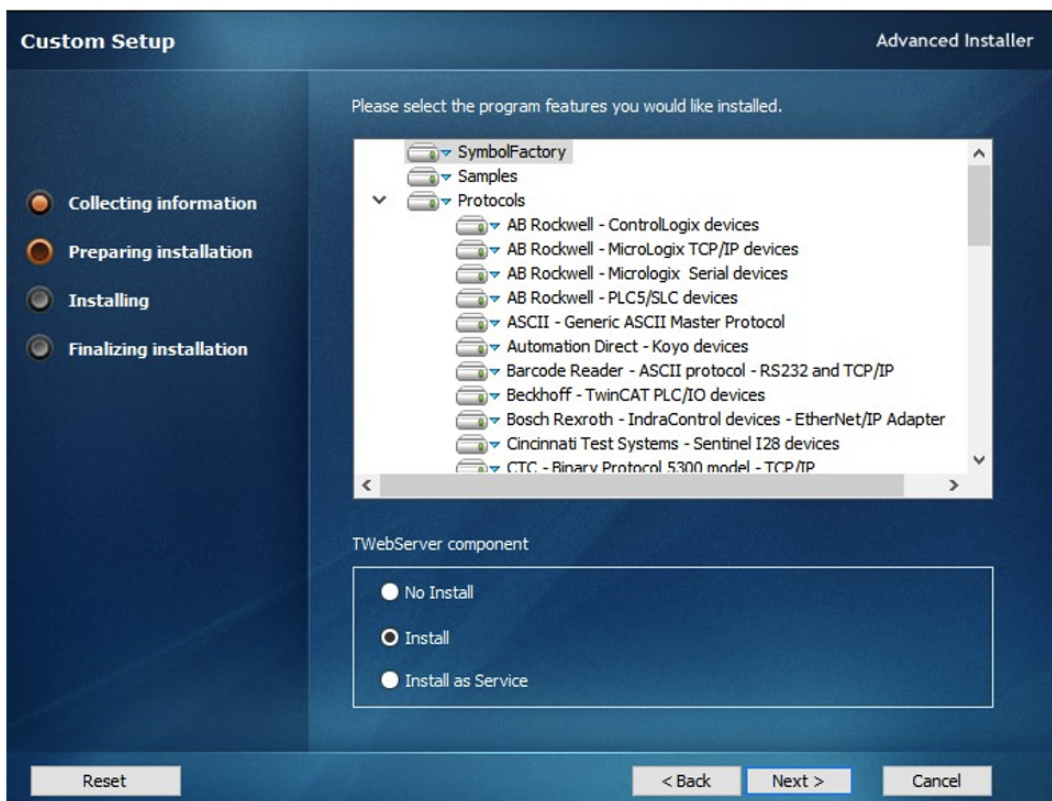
Custom Setup

Advanced Installer

Collecting information

Preparing installation

Installing

Finalizing installation

Please select the program features you would like installed.

SymbolFactory
Samples
Protocols
AB Rockwell - ControlLogix devices
AB Rockwell - MicroLogix TCP/IP devices
AB Rockwell - Micrologix Serial devices
AB Rockwell - PLC5/SLC devices
ASCII - Generic ASCII Master Protocol
Automation Direct - Koyo devices
Barcode Reader - ASCII protocol - RS232 and TCP/IP
Beckhoff - TwinCAT PLC/IO devices
Bosch Rexroth - IndraControl devices - EtherNet/IP Adapter
Cincinnati Test Systems - Sentinel I28 devices
CTC - Binary Protocol 5300 model - TCP/IP

TWebServer component

No Install

Install

Install as Service

Reset

< Back

Next >

Cancel